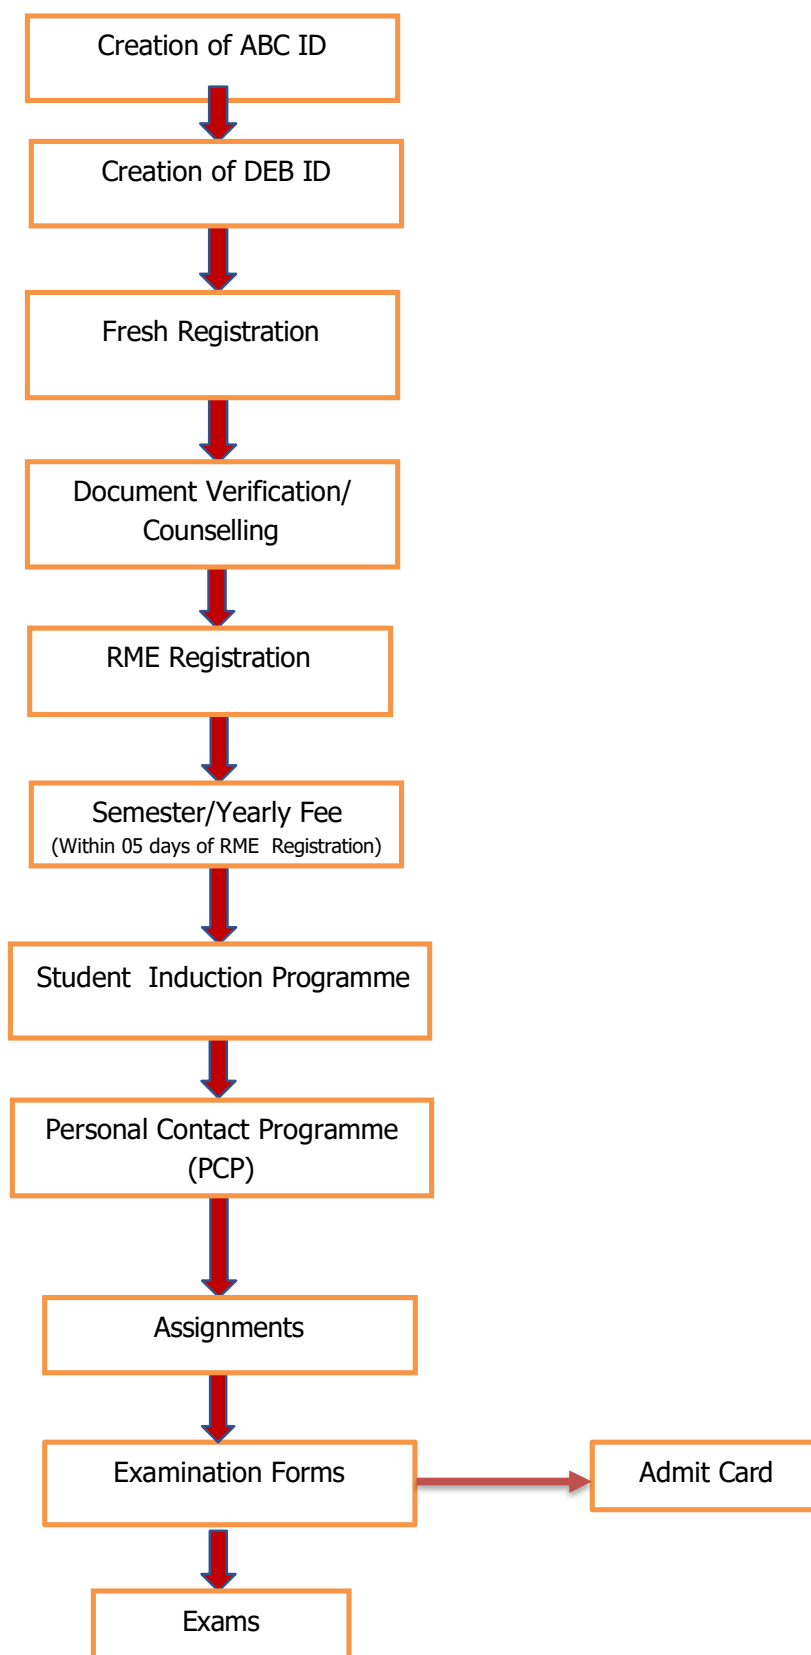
Creation of ABC ID

Creation of DEB ID

Fresh Registration

Document Verification/ Counselling

RME Registration

Semester/Yearly Fee
(Within 05 days of RME Registration)

Student Induction Programme

Personal Contact Programme (PCP)

Assignments

Examination Forms

Admit Card

Exams